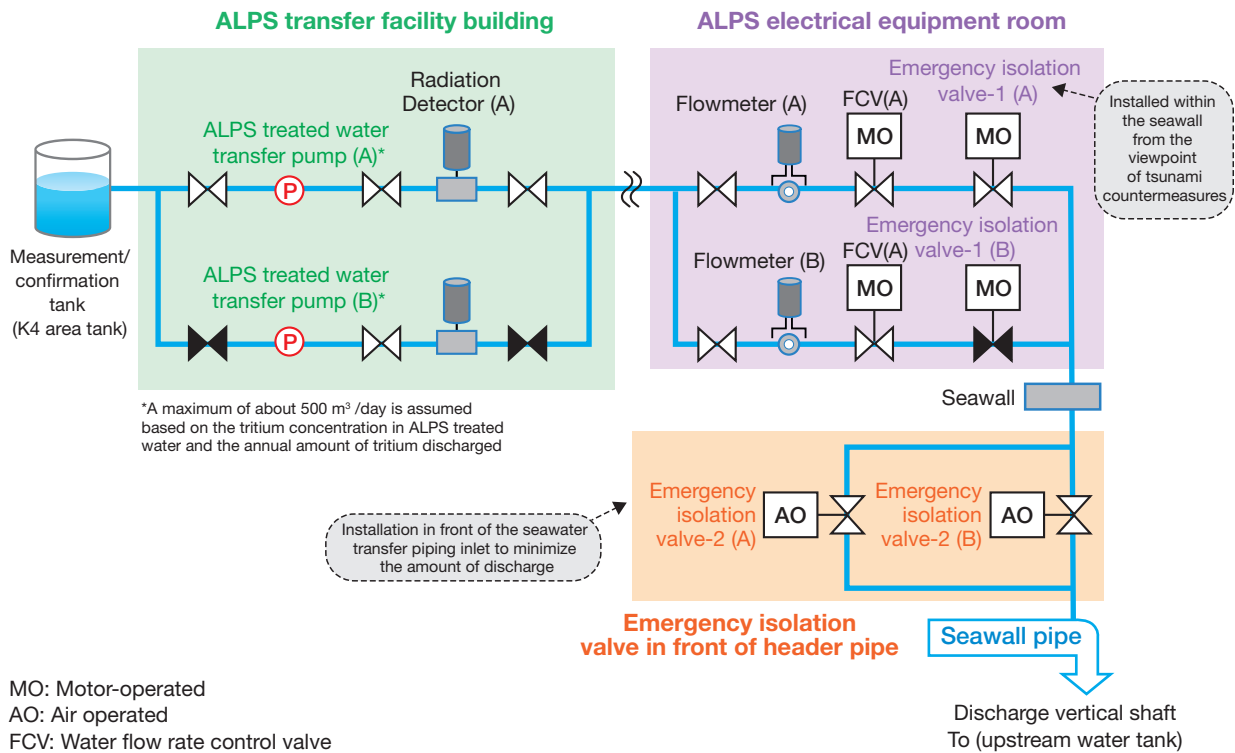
ALPS transfer facility building

ALPS electrical equipment room

Radiation Detector (A)

ALPS treated water transfer pump (A)*

P

Measurement/ confirmation tank (K4 area tank)

ALPS treated water transfer pump (B)*

P

Flowmeter (A)

FCV(A)

MO

Emergency isolation valve-1 (A)

MO

Installed within the seawall from the viewpoint of tsunami countermeasures

Emergency isolation valve-1 (B)

Flowmeter (B)

FCV(A)

MO

MO

*A maximum of about 500 m³ /day is assumed based on the tritium concentration in ALPS treated water and the annual amount of tritium discharged

Seawall

Emergency isolation valve-2 (A)

AO

Emergency isolation valve-2 (B)

AO

Installation in front of the seawater transfer piping inlet to minimize the amount of discharge

Emergency isolation valve in front of header pipe

Seawall pipe

MO: Motor-operated
AO: Air operated
FCV: Water flow rate control valve

Discharge vertical shaft To (upstream water tank)